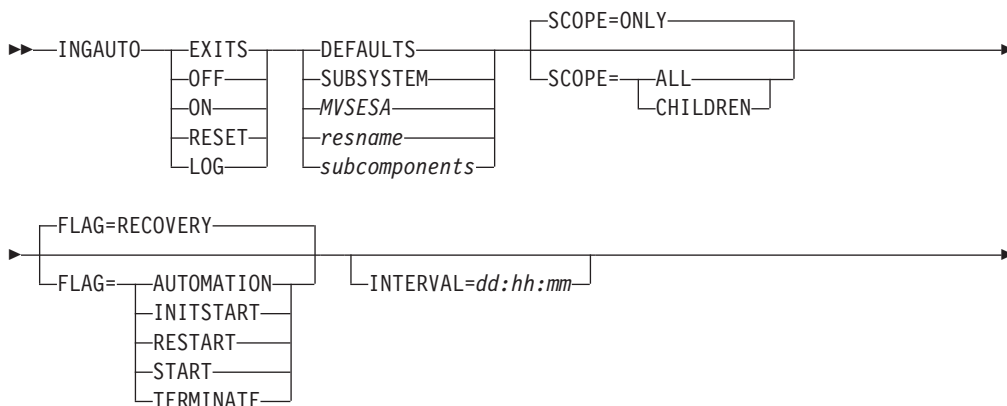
INGAUTO EXITS OFF ON RESET LOG DEFAULTS SUBSYSTEM *MVSESA* *resname* *subcomponents* SCOPE=ONLY SCOPE= ALL CHILDREN

FLAG=RECOVERY FLAG= AUTOMATION INITSTART RESTART START TERMINATE INTERVAL=*dd:hh:mm*